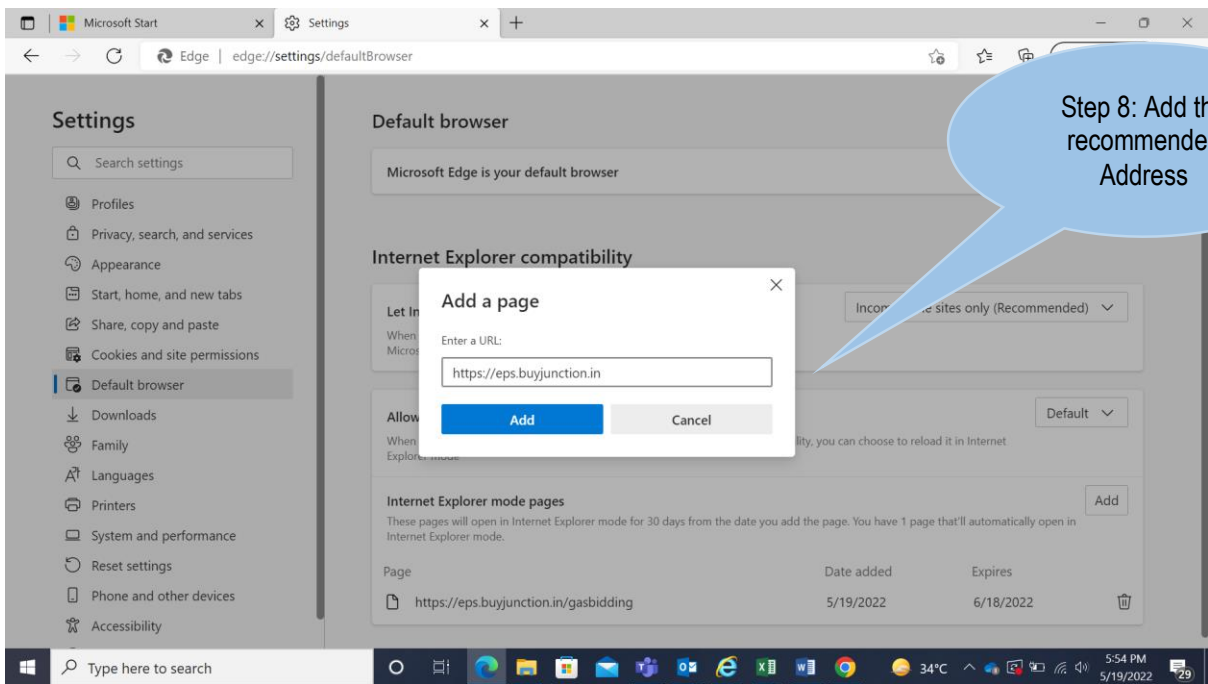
Microsoft Start
Settings
Edge | edge://settings/defaultBrowser

Step 8: Add th recommende Address

Settings
Search settings
Profiles
Privacy, search, and services
Appearance
Start, home, and new tabs
Share, copy and paste
Cookies and site permissions
Default browser
Downloads
Family
Languages
Printers
System and performance
Reset settings
Phone and other devices
Accessibility

Default browser
Microsoft Edge is your default browser

Internet Explorer compatibility
Let In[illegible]
When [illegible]
Micros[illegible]
Incom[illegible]e sites only (Recommended)

Allow
When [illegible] lity, you can choose to reload it in Internet Explor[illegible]
Default

Add a page
Enter a URL:
https://eps.buyjunction.in
Add
Cancel

Internet Explorer mode pages
These pages will open in Internet Explorer mode for 30 days from the date you add the page. You have 1 page that'll automatically open in Internet Explorer mode.
Add

| Page | Date added | Expires |
|---|---|---|
| https://eps.buyjunction.in/gasbidding | 5/19/2022 | 6/18/2022 |

Type here to search
34°C
5:54 PM
5/19/2022
29